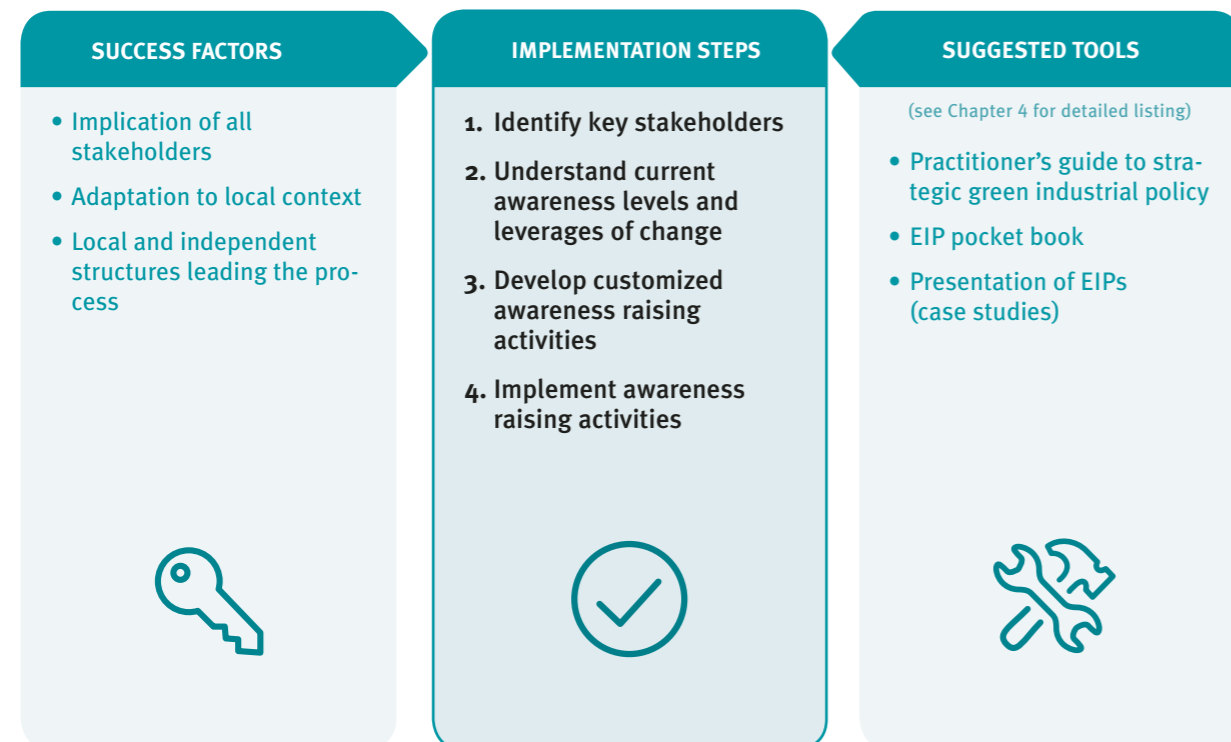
SUCCESS FACTORS

• Implication of all stakeholders
• Adaptation to local context
• Local and independent structures leading the process

IMPLEMENTATION STEPS

1. Identify key stakeholders
2. Understand current awareness levels and leverages of change
3. Develop customized awareness raising activities
4. Implement awareness raising activities

SUGGESTED TOOLS

(see Chapter 4 for detailed listing)

• Practitioner's guide to strategic green industrial policy
• EIP pocket book
• Presentation of EIPs (case studies)